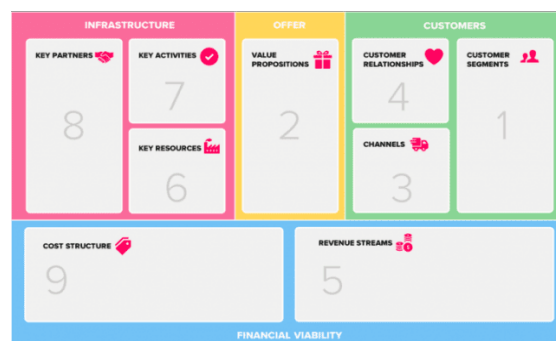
INFRASTRUCTURE

KEY PARTNERS

8

KEY ACTIVITIES

7

KEY RESOURCES

6

OFFER

VALUE PROPOSITIONS

2

CUSTOMERS

CUSTOMER RELATIONSHIPS

4

CHANNELS

3

CUSTOMER SEGMENTS

1

COST STRUCTURE

9

REVENUE STREAMS

5

FINANCIAL VIABILITY